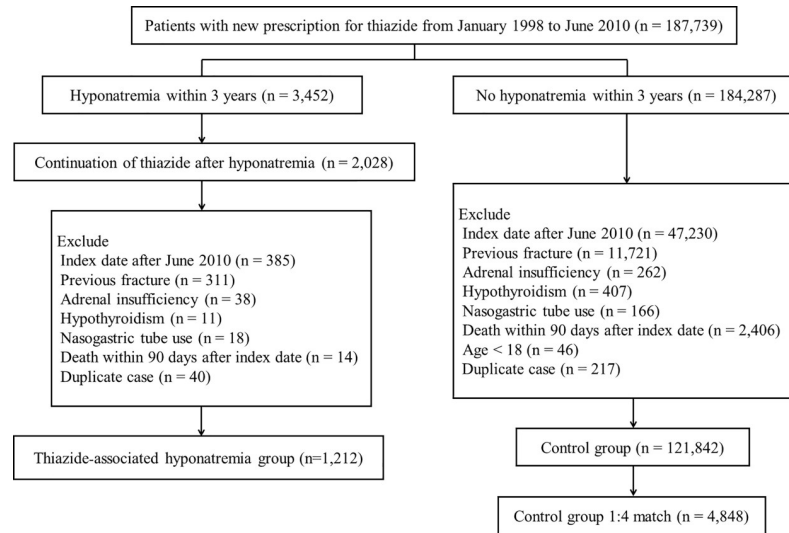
Patients with new prescription for thiazide from January 1998 to June 2010 (n = 187,739)

Hyponatremia within 3 years (n = 3,452)

Continuation of thiazide after hyponatremia (n = 2,028)

Exclude
Index date after June 2010 (n = 385)
Previous fracture (n = 311)
Adrenal insufficiency (n = 38)
Hypothyroidism (n = 11)
Nasogastric tube use (n = 18)
Death within 90 days after index date (n = 14)
Duplicate case (n = 40)

Thiazide-associated hyponatremia group (n=1,212)

No hyponatremia within 3 years (n = 184,287)

Exclude
Index date after June 2010 (n = 47,230)
Previous fracture (n = 11,721)
Adrenal insufficiency (n = 262)
Hypothyroidism (n = 407)
Nasogastric tube use (n = 166)
Death within 90 days after index date (n = 2,406)
Age < 18 (n = 46)
Duplicate case (n = 217)

Control group (n = 121,842)

Control group 1:4 match (n = 4,848)